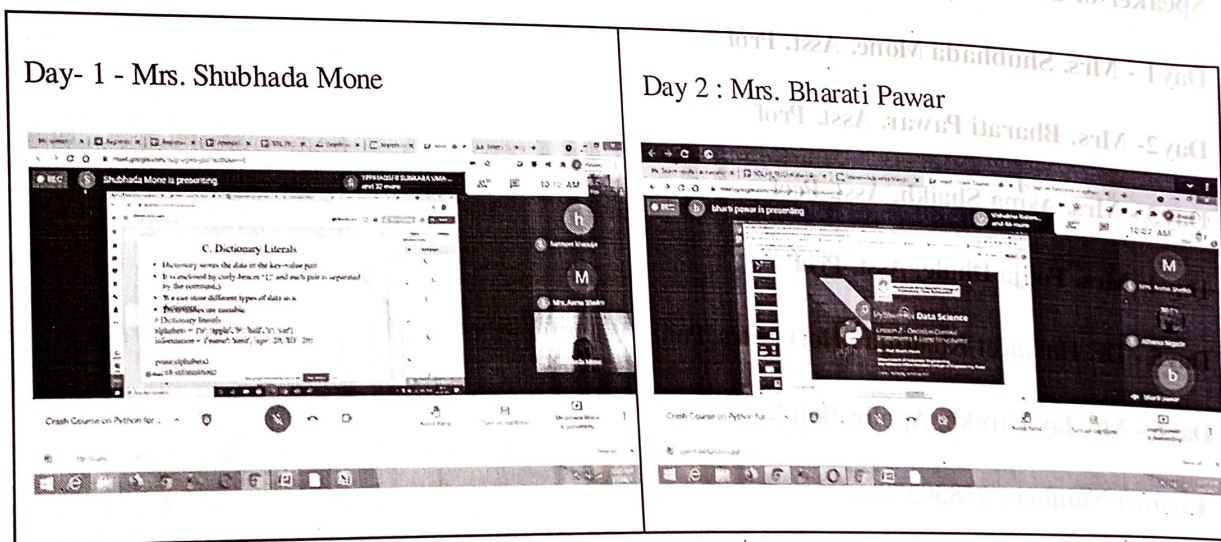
Day- 1 - Mrs. Shubhada Mone

Shubhada Mone is presenting

10:10 AM

C. Dictionary Literals

• Dictionary stores the data in the key-value pair.
• It is enclosed by curly-braces '{}' and each pair is separated by the commas(,).
• We can store different types of data in a
• Dictionaries are mutable.

# Dictionary literals

Mrs. Asma Shaikh

Crash Course on Python for ...

Day 2 : Mrs. Bharati Pawar

bharti pawar is presenting

10:07 AM

Python for Data Science

Mrs. Asma Shaikh

bharti pawar

Crash Course on Python for ...

Speaker

Day 1 - Mrs. Shubhada Mone, Asst. Prof

Day 2- Mrs. Bharati Pawar, Asst. Prof